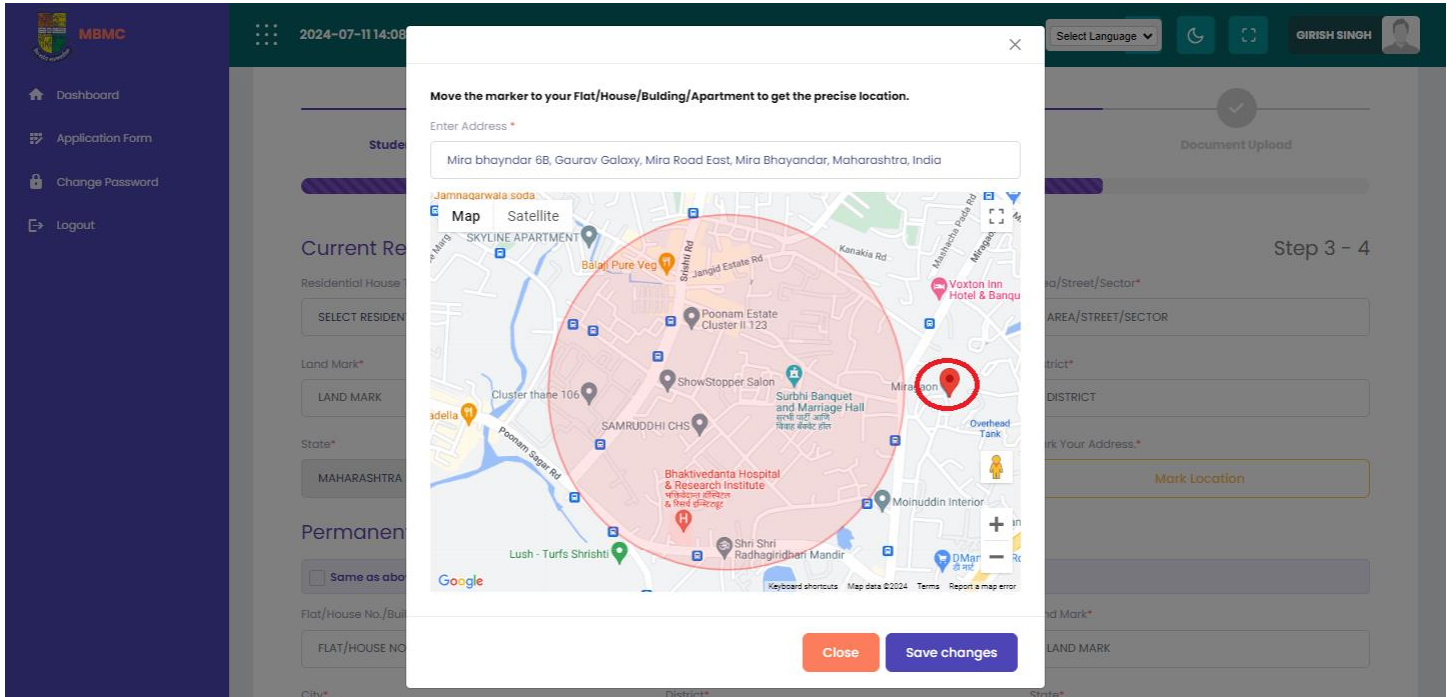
MBMC

2024-07-11 14:08

Select Language

GIRISH SINGH

Dashboard

Application Form

Change Password

Logout

Stude

Document Upload

Current Re

Step 3 - 4

Residential House

SELECT RESIDEN

ea/Street/Sector*

AREA/STREET/SECTOR

Land Mark*

LAND MARK

istrict*

DISTRICT

State*

MAHARASHTRA

rk Your Address.*

Mark Location

Permanent

Same as abo

Flat/House No./Buil

FLAT/HOUSE NO

nd Mark*

LAND MARK

City*

District*

State*

×

Move the marker to your Flat/House/Bulding/Apartment to get the precise location.

Enter Address *

Mira bhayndar 6B, Gaurav Galaxy, Mira Road East, Mira Bhayandar, Maharashtra, India

Map Satellite

Jamnagarwala soda

SKYLINE APARTMENT

Balaji Pure Veg

Srishti Rd

Jangid Estate Rd

Kanakia Rd

Mashacha Pada Rd

Voxton Inn Hotel & Banqu

Poonam Estate Cluster II 123

ShowStopper Salon

Surbhi Banquet and Marriage Hall

सुरभी पार्टी आणि विवाह बँक्वेट हॉल

Miragaon

Cluster thane 106

adella

SAMRUDDHI CHS

Overhead Tank

Poonam Sagar Rd

Bhaktivedanta Hospital & Research Institute

भक्तिवेदांत हॉस्पिटल & रिसर्च इन्स्टिट्यूट

Moinuddin Interior

Lush - Turfs Shrishti

Shri Shri Radhagiridhari Mandir

DMart

Google

Keyboard shortcuts Map data ©2024 Terms Report a map error

Close

Save changes